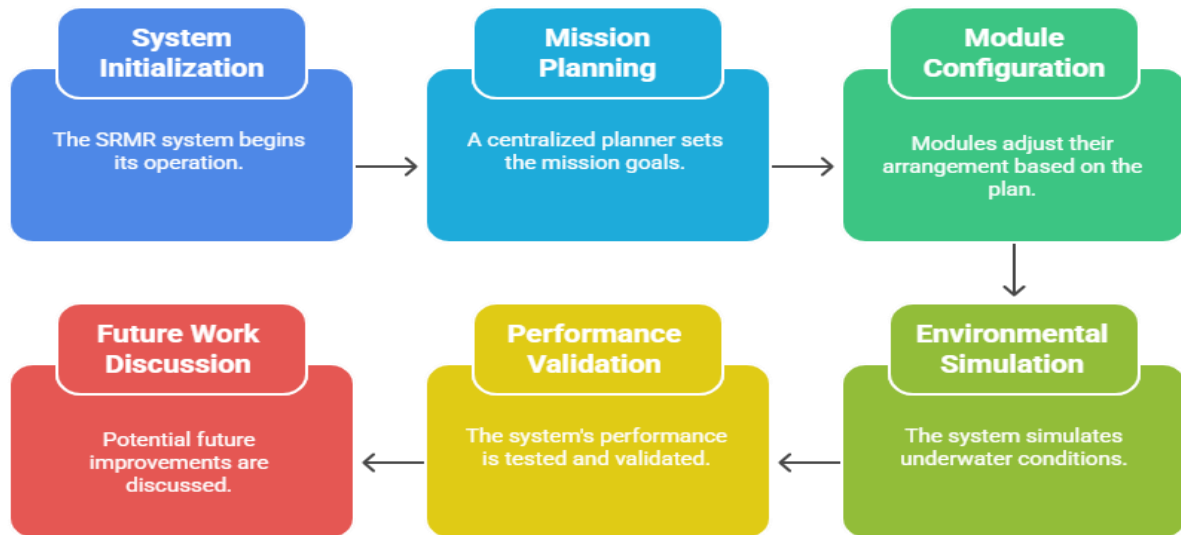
System Initialization

The SRMR system begins its operation.

Mission Planning

A centralized planner sets the mission goals.

Module Configuration

Modules adjust their arrangement based on the plan.

Environmental Simulation

The system simulates underwater conditions.

Performance Validation

The system's performance is tested and validated.

Future Work Discussion

Potential future improvements are discussed.